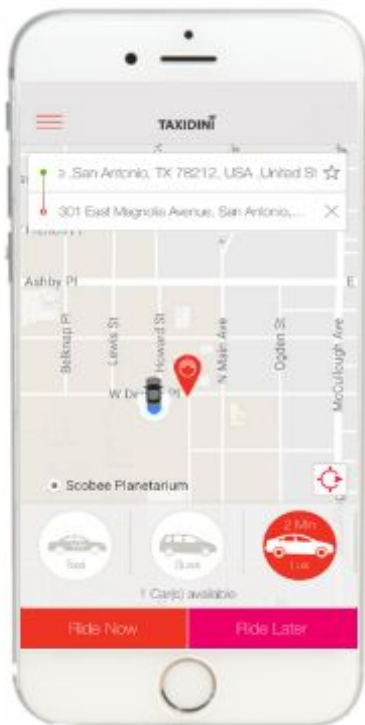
TAXIDINI

› ,San Antonio, TX 78212, USA ,United St

301 East Magnolia Avenue, San Antonio,...

Ashby Pl

Belknap Pl

Lewis St

Howard St

N Main Ave

Ogden St

McCullough Ave

W D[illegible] Pl

Scobee Planetarium

Sed

Suv

2 Min
Lux

1 Car(s) available

Ride Now

Ride Later